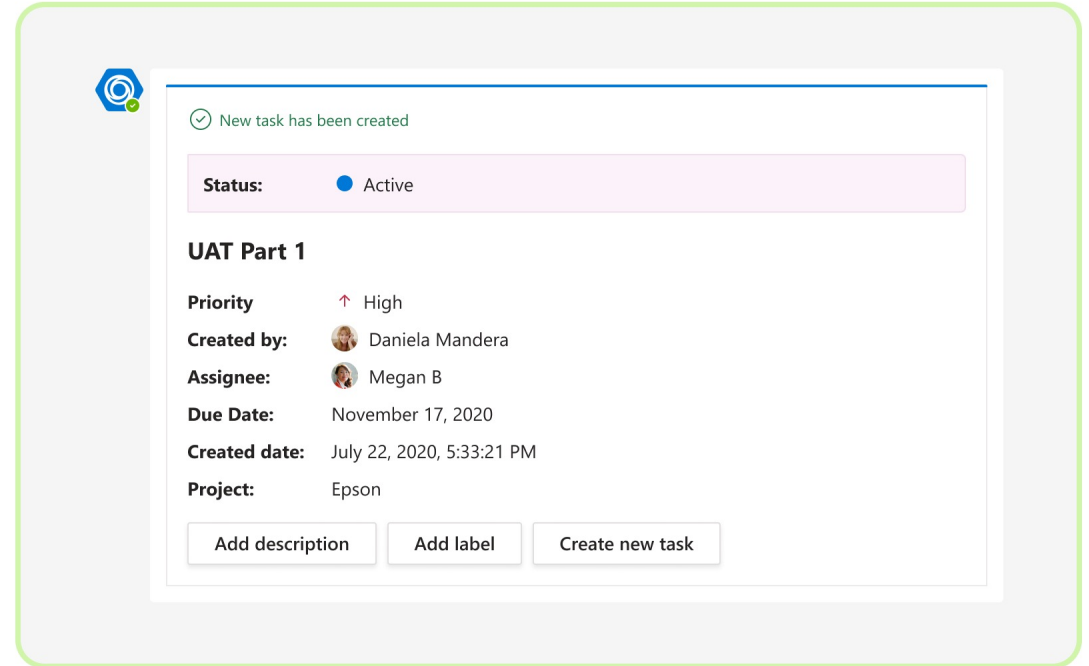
New task has been created

Status: Active

UAT Part 1

Priority ↑ High
Created by: Daniela Mandera
Assignee: Megan B
Due Date: November 17, 2020
Created date: July 22, 2020, 5:33:21 PM
Project: Epson

Add description
Add label
Create new task